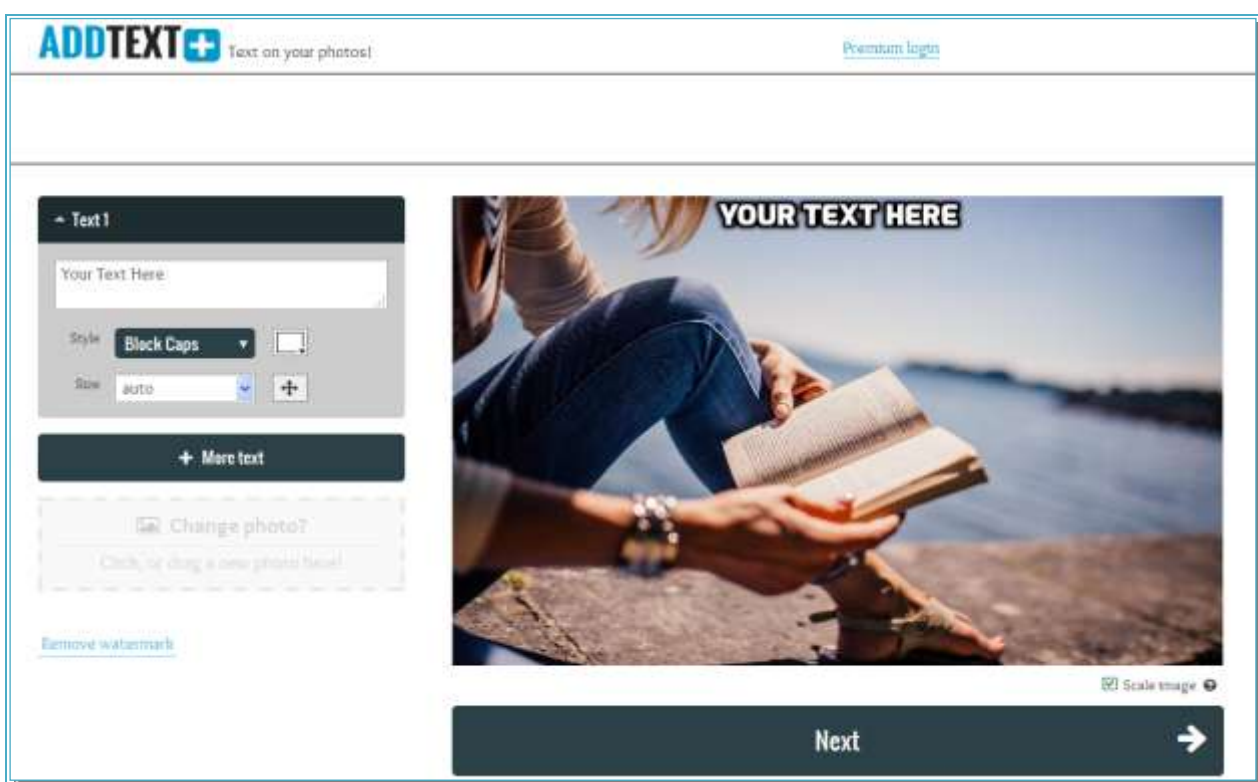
ADDTEXT Text on your photos!

Premium login

Text 1

Your Text Here

Style Block Caps

Size auto

+ More text

Change photo?

Click, or drag a new photo here!

Remove watermark

YOUR TEXT HERE

Scale image

Next